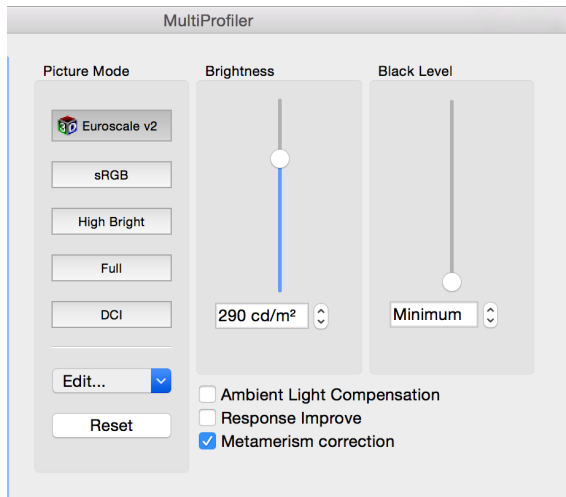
MultiProfiler

Picture Mode

Euroscale v2

sRGB

High Bright

Full

DCI

Edit...

Reset

Brightness

290 cd/m²

Black Level

Minimum

Ambient Light Compensation

Response Improve

Metamerism correction